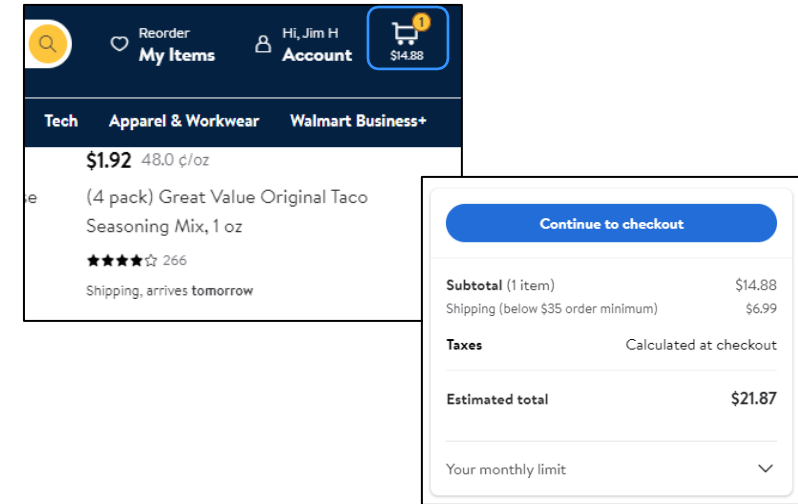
Reorder
My Items

Hi, Jim H
Account

1
$14.88

Tech Apparel & Workwear Walmart Business+

$1.92 48.0 ¢/oz

se

(4 pack) Great Value Original Taco Seasoning Mix, 1 oz

266

Shipping, arrives tomorrow

Continue to checkout

| | |
|---|---|
| Subtotal (1 item) | $14.88 |
| Shipping (below $35 order minimum) | $6.99 |
| Taxes | Calculated at checkout |
| Estimated total | $21.87 |

Your monthly limit